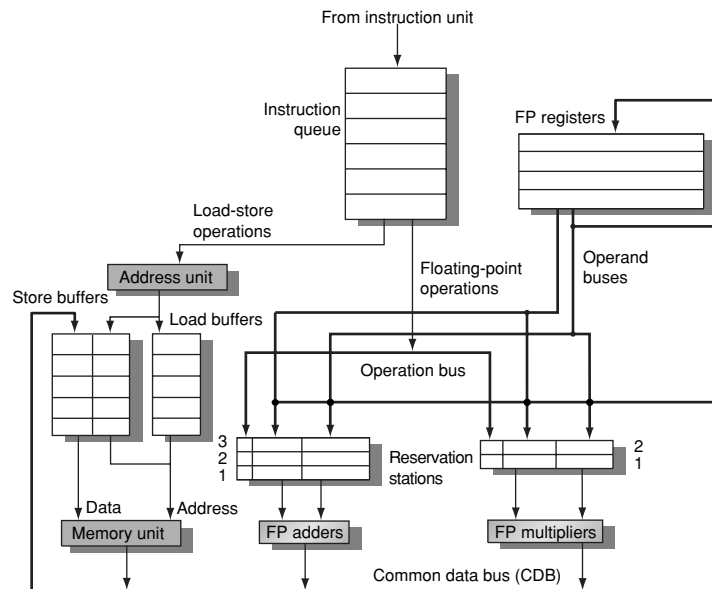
From instruction unit

Instruction queue

FP registers

Load-store operations

Address unit

Store buffers

Load buffers

Floating-point operations

Operand buses

Operation bus

3
2
1

Reservation stations

2
1

Data

Address

Memory unit

FP adders

FP multipliers

Common data bus (CDB)